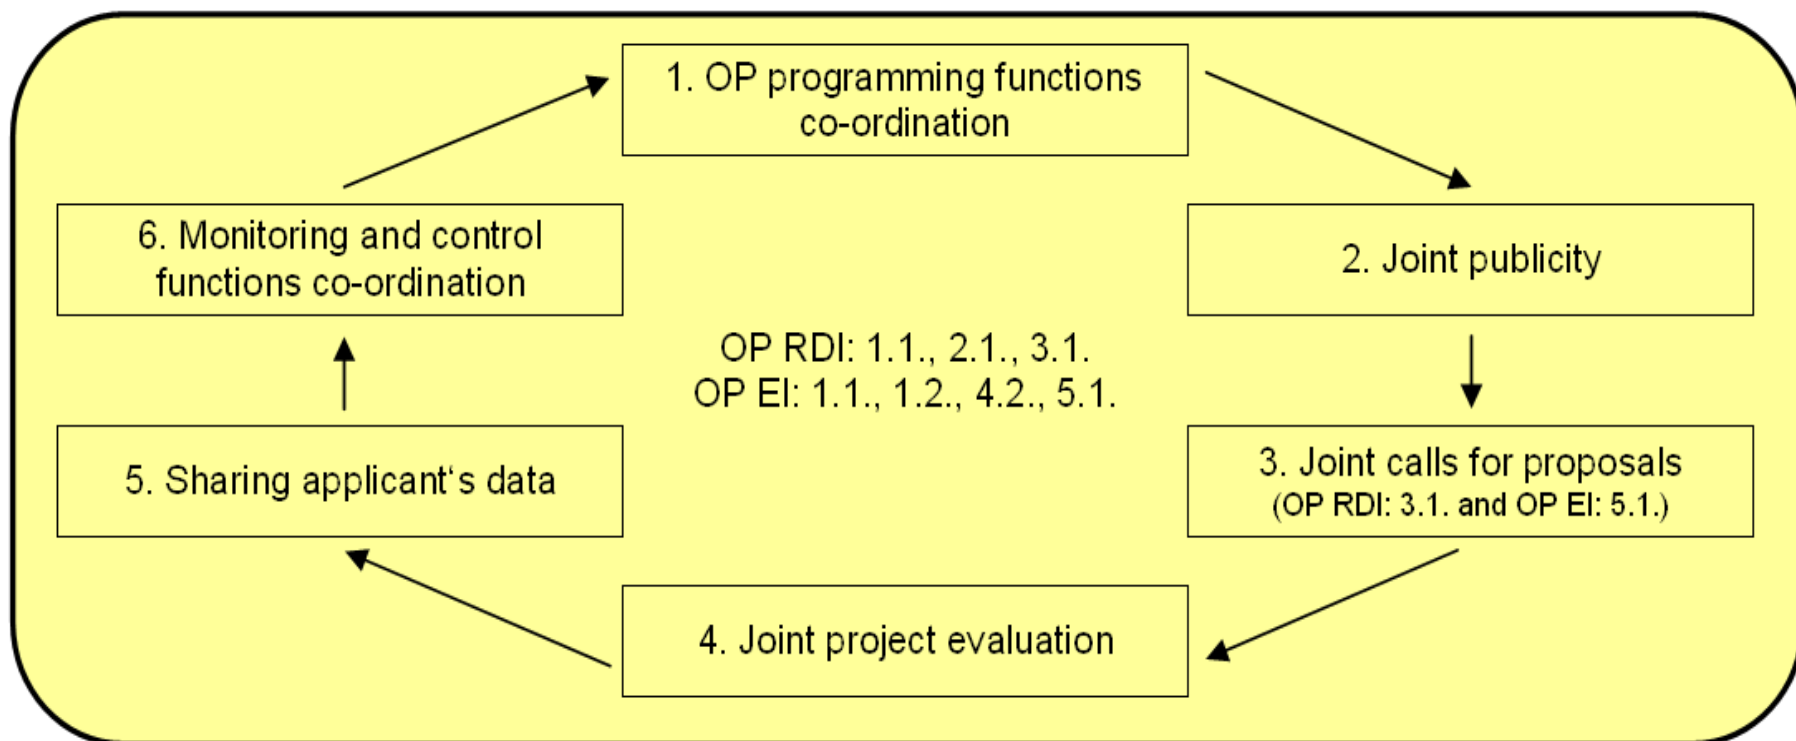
1. OP programming functions co-ordination

2. Joint publicity

3. Joint calls for proposals (OP RDI: 3.1. and OP EI: 5.1.)

4. Joint project evaluation

5. Sharing applicant‘s data

6. Monitoring and control functions co-ordination

OP RDI: 1.1., 2.1., 3.1.
OP EI: 1.1., 1.2., 4.2., 5.1.